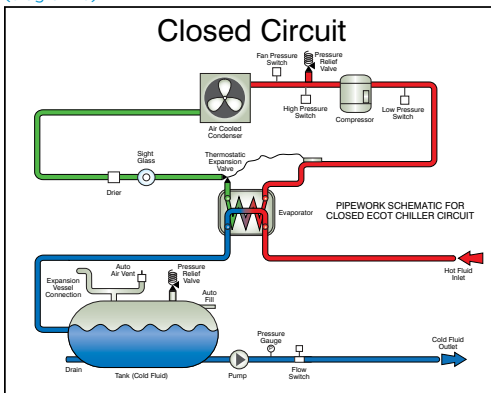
Closed Circuit

Fan Pressure Switch

Pressure Relief Valve

High Pressure Switch

Compressor

Low Pressure Switch

Air Cooled Condenser

Sight Glass

Drier

Thermostatic Expansion Valve

Evaporator

PIPEWORK SCHEMATIC FOR CLOSED ECOT CHILLER CIRCUIT

Hot Fluid Inlet

Expansion Vessel Connection

Auto Air Vent

Pressure Relief Valve

Auto Fill

Pressure Gauge

Cold Fluid Outlet

Drain

Tank (Cold Fluid)

Pump

Flow Switch